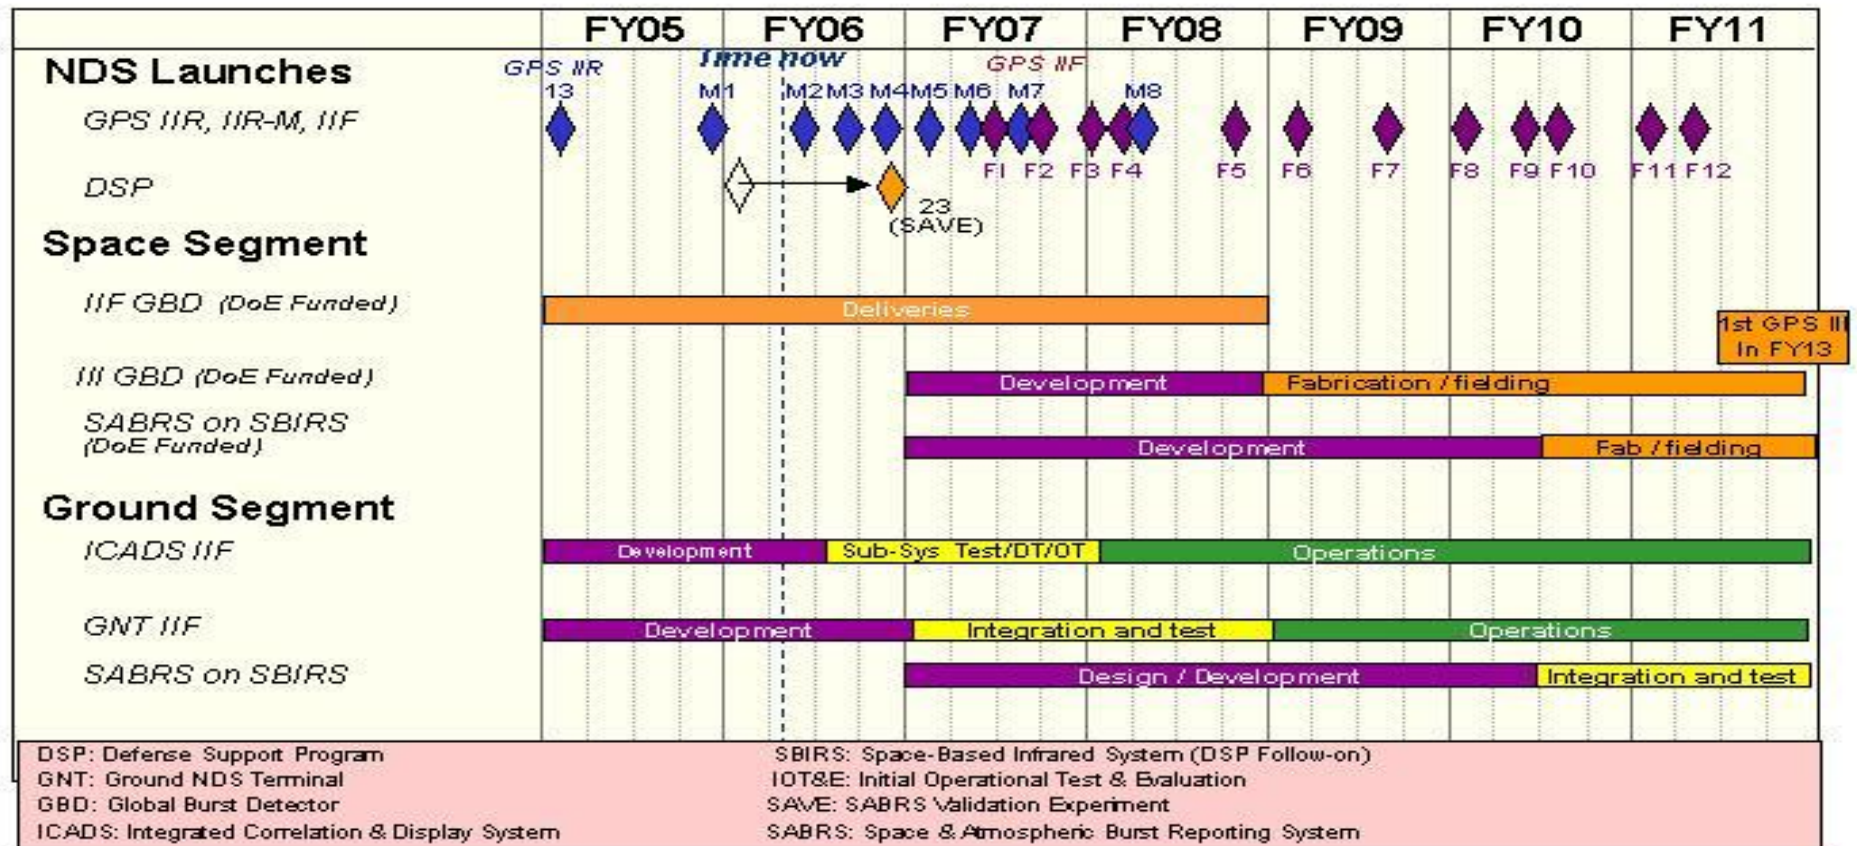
FY05 FY06 FY07 FY08 FY09 FY10 FY11

NDS Launches

GPS IIR

Time now

GPS IIF

13 M1 M2 M3 M4 M5 M6 M7 M8

GPS IIR, IIR-M, IIF

FI F2 F3 F4 F5 F6 F7 F8 F9 F10 F11 F12

DSP

23 (SAVE)

Space Segment

IIF GBD (DoE Funded)

Deliveries

1st GPS III In FY13

III GBD (DoE Funded)

Development

Fabrication / fielding

SABRS on SBIRS (DoE Funded)

Development

Fab / fielding

Ground Segment

ICADS IIF

Development

Sub-Sys Test/DT/OT

Operations

GNT IIF

Development

Integration and test

Operations

SABRS on SBIRS

Design / Development

Integration and test

DSP: Defense Support Program
GNT: Ground NDS Terminal
GBD: Global Burst Detector
ICADS: Integrated Correlation & Display System

SBIRS: Space-Based Infrared System (DSP Follow-on)
IOT&E: Initial Operational Test & Evaluation
SAVE: SABRS Validation Experiment
SABRS: Space & Atmospheric Burst Reporting System